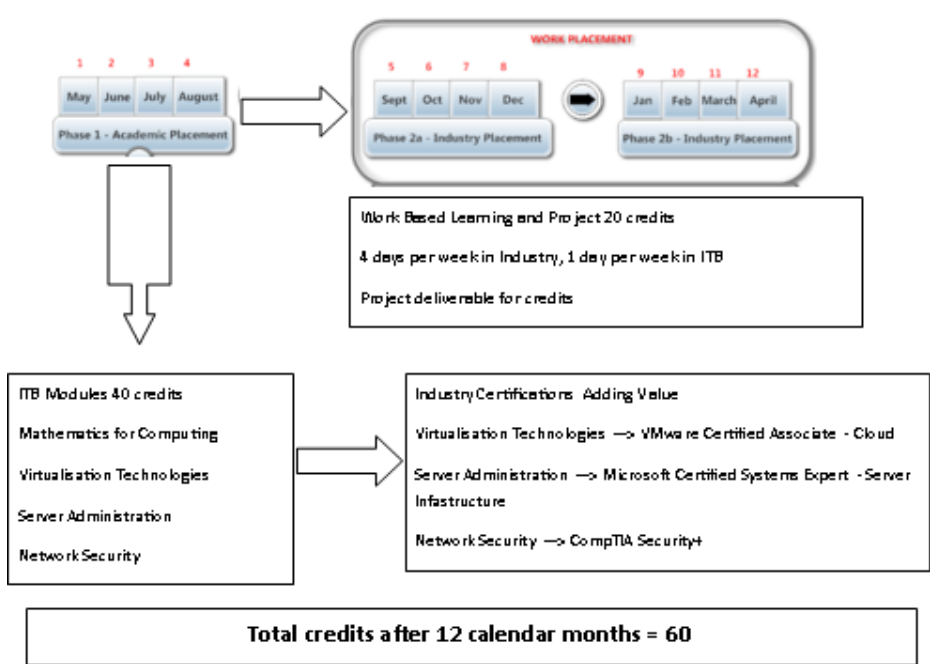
1 2 3 4

May June July August

Phase 1 - Academic Placement

WORK PLACEMENT

5 6 7 8

Sept Oct Nov Dec

Phase 2a - Industry Placement

9 10 11 12

Jan Feb March April

Phase 2b - Industry Placement

Work Based Learning and Project 20 credits

4 days per week in Industry, 1 day per week in ITB

Project deliverable for credits

ITB Modules 40 credits

Mathematics for Computing

Virtualisation Technologies

Server Administration

Network Security

Industry Certifications Adding Value

Virtualisation Technologies —> VMware Certified Associate - Cloud

Server Administration —> Microsoft Certified Systems Expert - Server Infastructure

Network Security —> CompTIA Security+

Total credits after 12 calendar months = 60